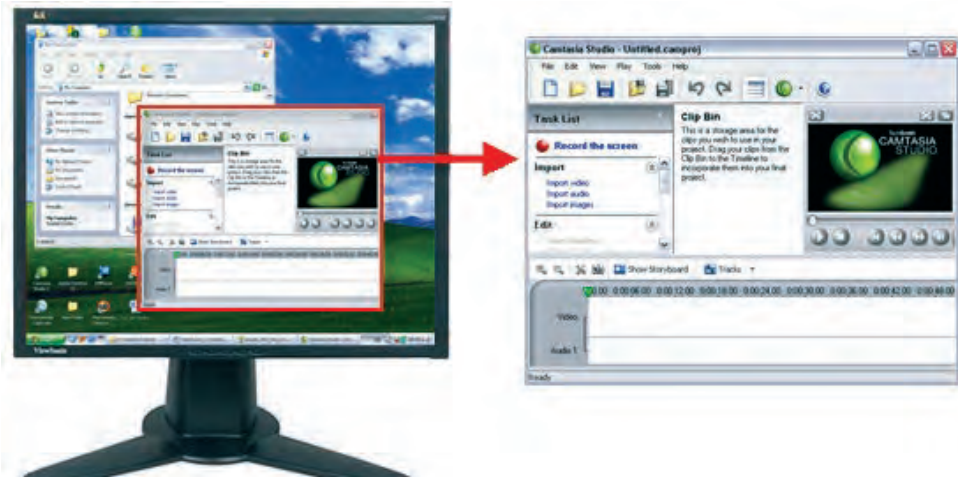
Camtasia Studio - Untitled.camproj

File Edit View Play Tools Help

Task List

Record the screen

Import

Import video
Import audio
Import images

Edit

Clip Bin

This is a storage area for the clips you wish to use in your project. Drag your clips from the Clip Bin to the Timeline to incorporate them into your final project.

TechSmith
CAMTASIA
STUDIO

Show Storyboard Tracks

0:00:00:00 0:00:06:00 0:00:12:00 0:00:18:00 0:00:24:00 0:00:30:00 0:00:36:00 0:00:42:00 0:00:48:00

Video

Audio 1

Ready

ViewSonic